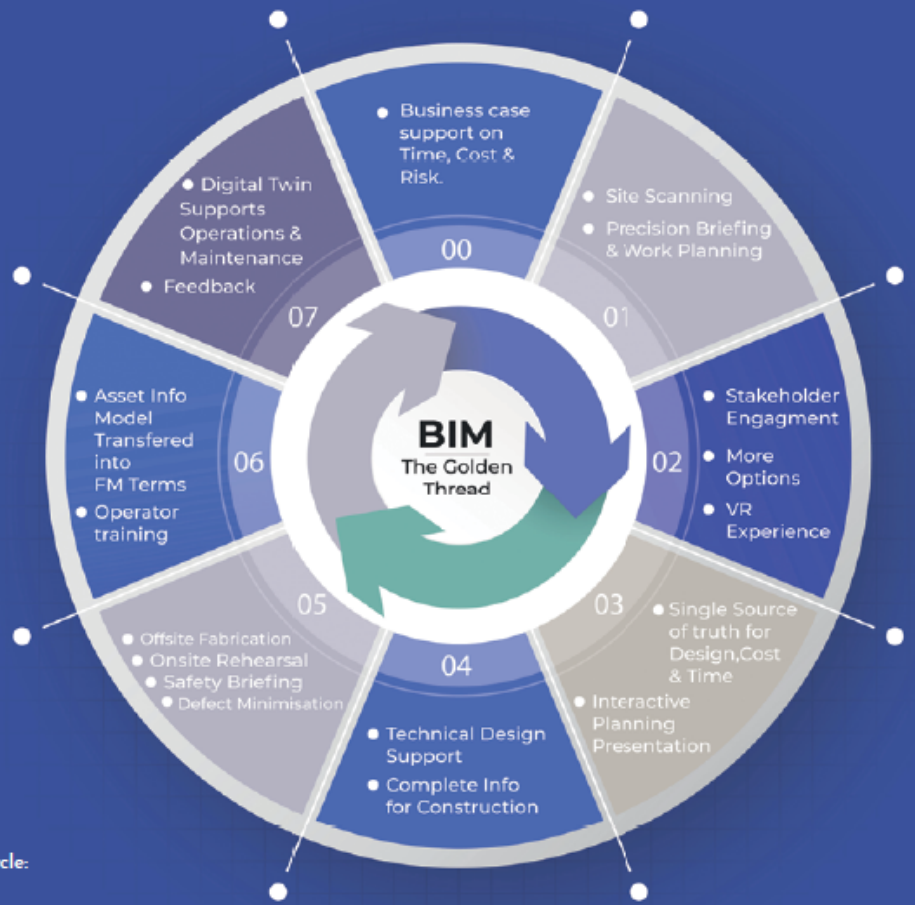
BIM
The Golden Thread

00
• Business case support on Time, Cost & Risk.

01
• Site Scanning
• Precision Briefing & Work Planning

02
• Stakeholder Engagment
• More Options
• VR Experience

03
• Single Source of truth for Design,Cost & Time
• Interactive Planning Presentation

04
• Technical Design Support
• Complete Info for Construction

05
• Offsite Fabrication
• Onsite Rehearsal
• Safety Briefing
• Defect Minimisation

06
• Asset Info Model Transfered into FM Terms
• Operator training

07
• Digital Twin Supports Operations & Maintenance
• Feedback

cle: